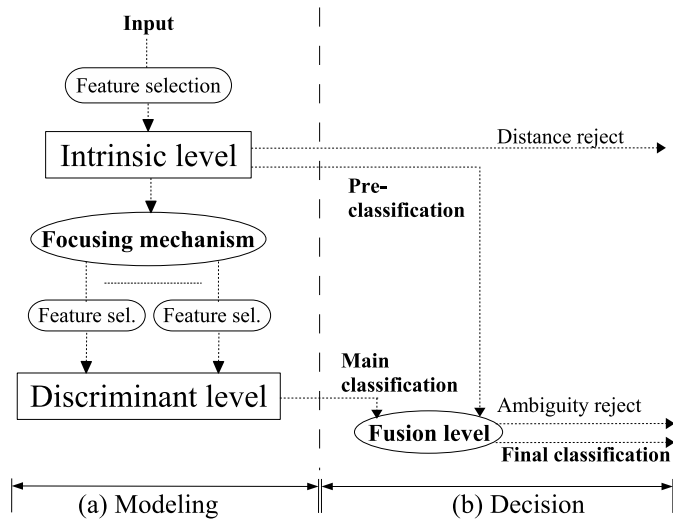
Input

Feature selection

Intrinsic level

Distance reject

Pre-classification

Focusing mechanism

Feature sel.

Feature sel.

Main classification

Discriminant level

Ambiguity reject

Fusion level

Final classification

(a) Modeling

(b) Decision